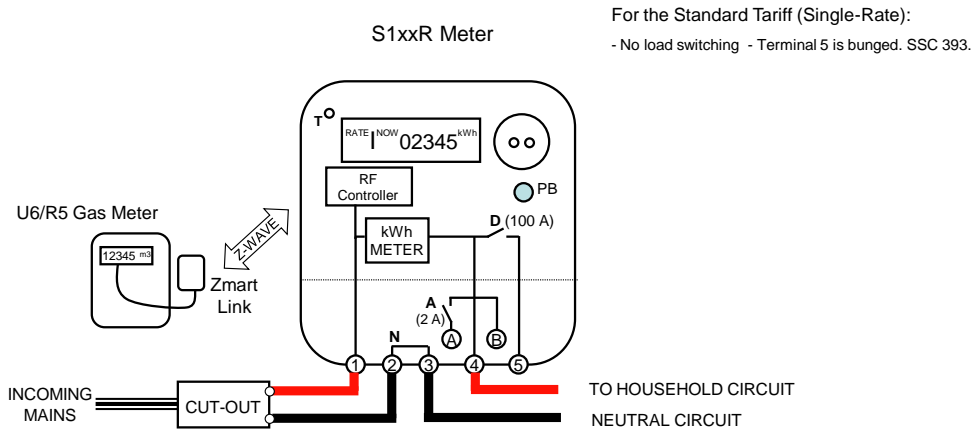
S1xxR Meter

For the Standard Tariff (Single-Rate):

- No load switching - Terminal 5 is bunged. SSC 393.

T

RATE I NOW 02345 kWh

RF Controller

PB

U6/R5 Gas Meter

12345 m3

Z-WAVE

kWh METER

D (100 A)

Zmart Link

A (2 A)

A

B

N

1 2 3 4 5

INCOMING MAINS

CUT-OUT

TO HOUSEHOLD CIRCUIT

NEUTRAL CIRCUIT